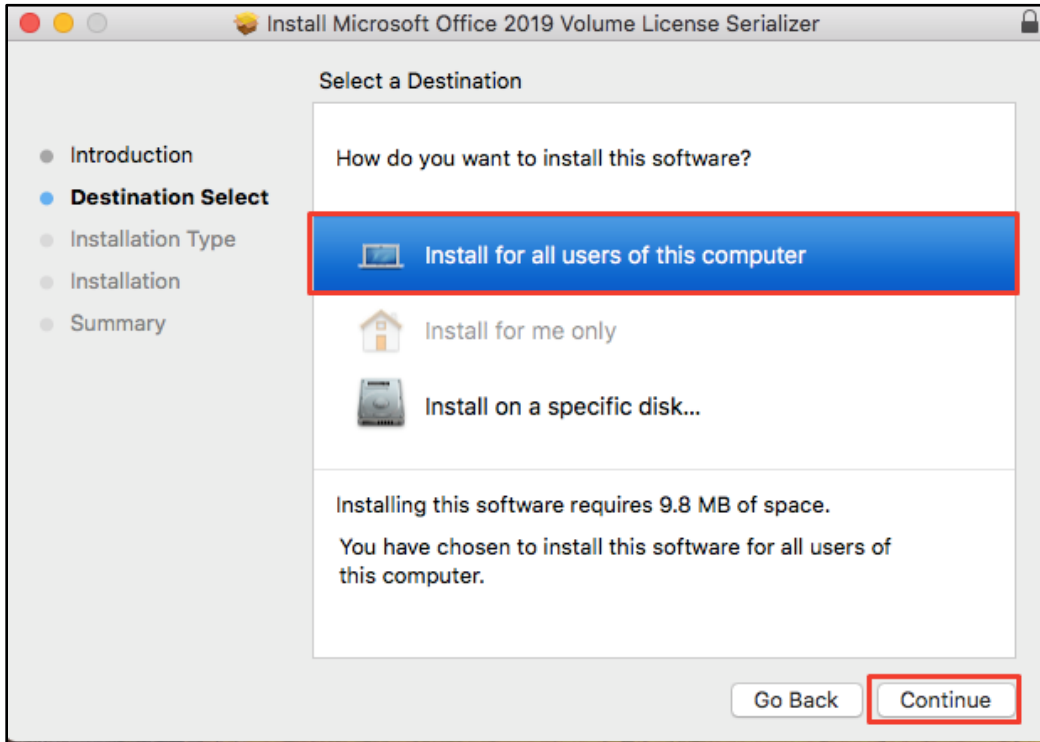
Install Microsoft Office 2019 Volume License Serializer

Select a Destination

Introduction
Destination Select
Installation Type
Installation
Summary

How do you want to install this software?

Install for all users of this computer

Install for me only

Install on a specific disk...

Installing this software requires 9.8 MB of space.

You have chosen to install this software for all users of this computer.

Go Back

Continue